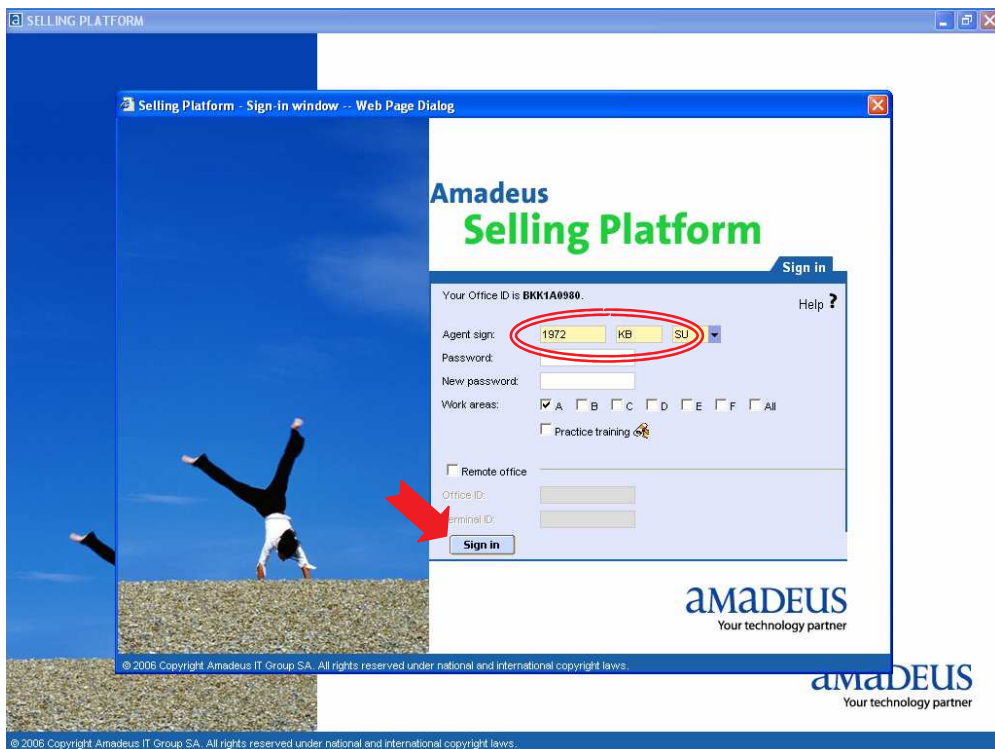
SELLING PLATFORM

Selling Platform - Sign-in window -- Web Page Dialog

Amadeus
Selling Platform

Sign in

Your Office ID is BKK1A0980.

Help ?

Agent sign: 1972 KB SU

Password:

New password:

Work areas: A B C D E F All

Practice training

Remote office

Office ID:

Terminal ID:

Sign in

amadeus
Your technology partner

© 2006 Copyright Amadeus IT Group SA. All rights reserved under national and international copyright laws.

amadeus
Your technology partner

© 2006 Copyright Amadeus IT Group SA. All rights reserved under national and international copyright laws.